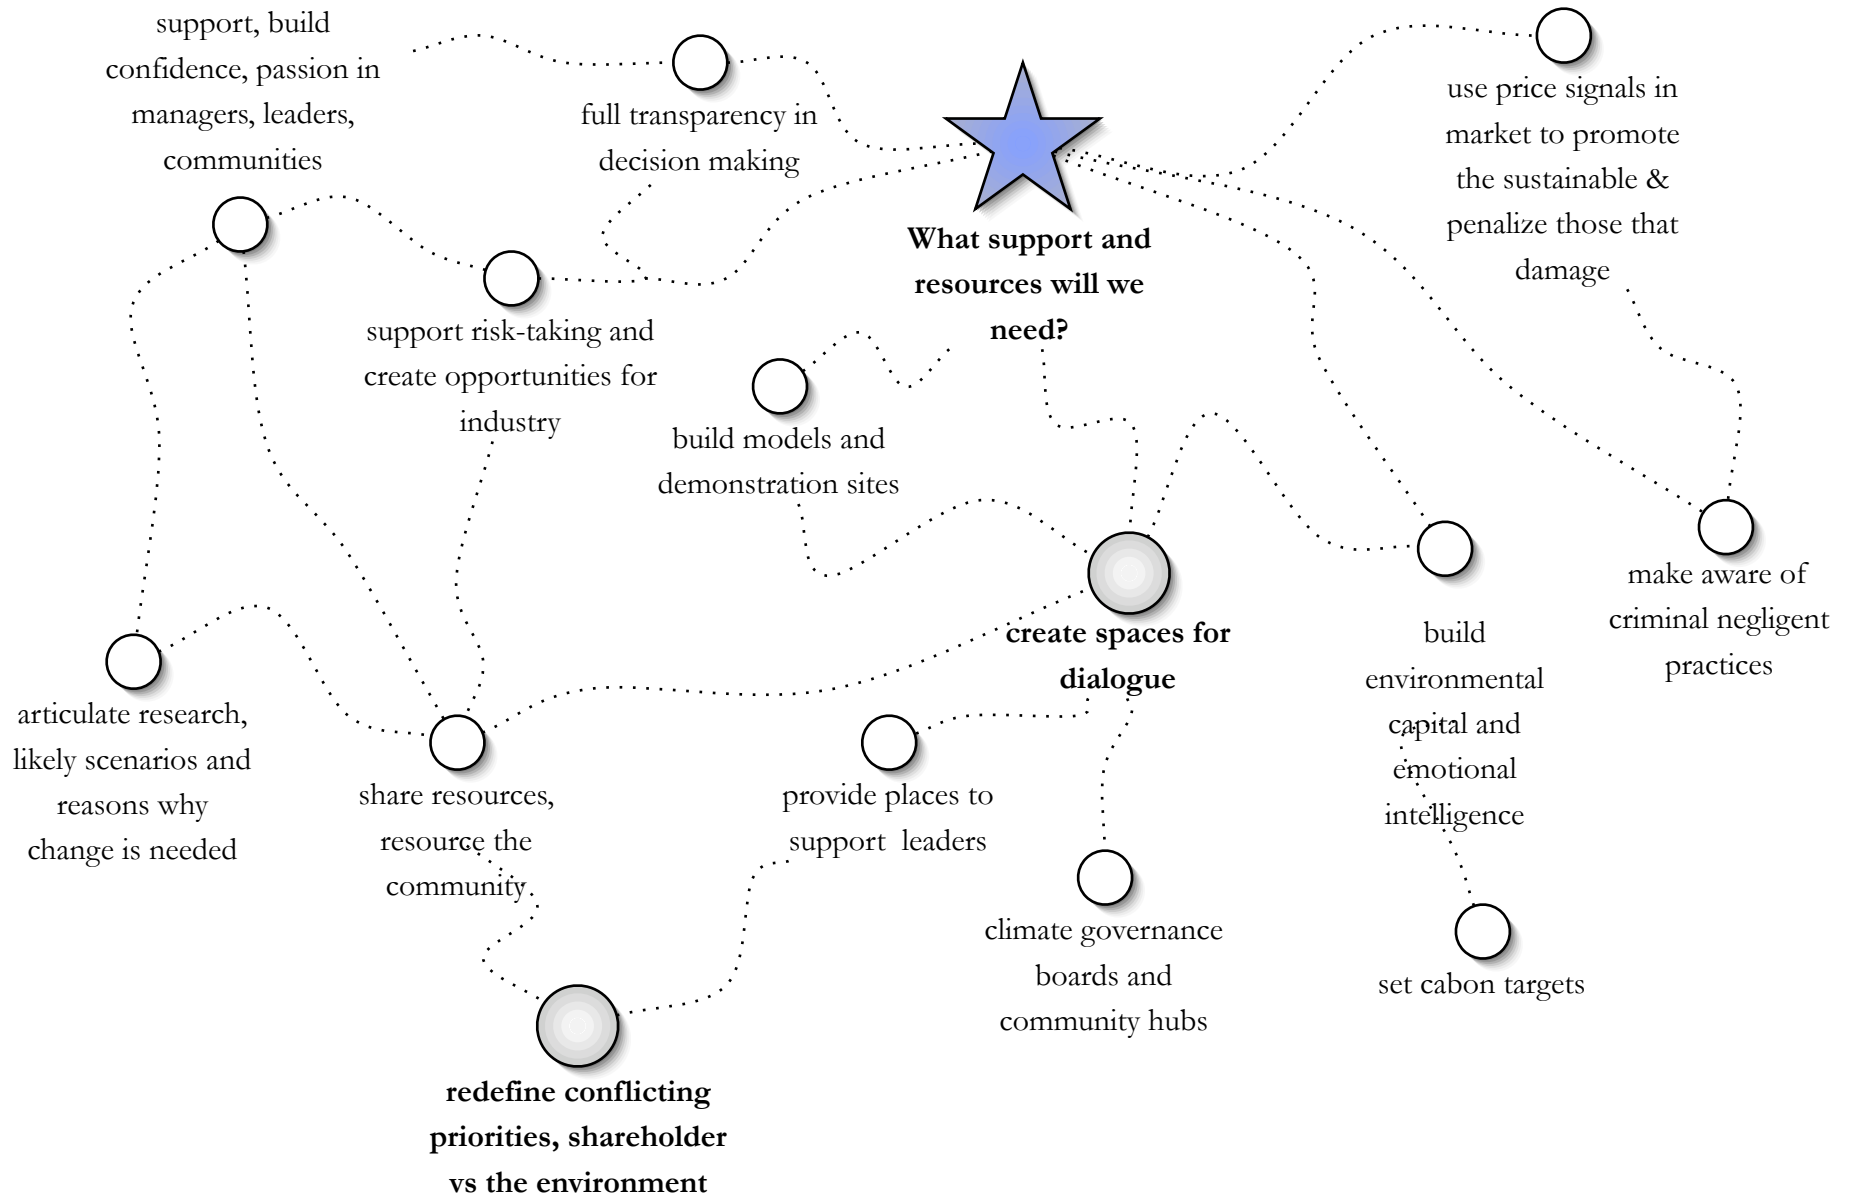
What support and resources will we need?

support, build confidence, passion in managers, leaders, communities

full transparency in decision making

use price signals in market to promote the sustainable & penalize those that damage

support risk-taking and create opportunities for industry

build models and demonstration sites

create spaces for dialogue

make aware of criminal negligent practices

build environmental capital and emotional intelligence

articulate research, likely scenarios and reasons why change is needed

share resources, resource the community

provide places to support leaders

climate governance boards and community hubs

set cabon targets

redefine conflicting priorities, shareholder vs the environment